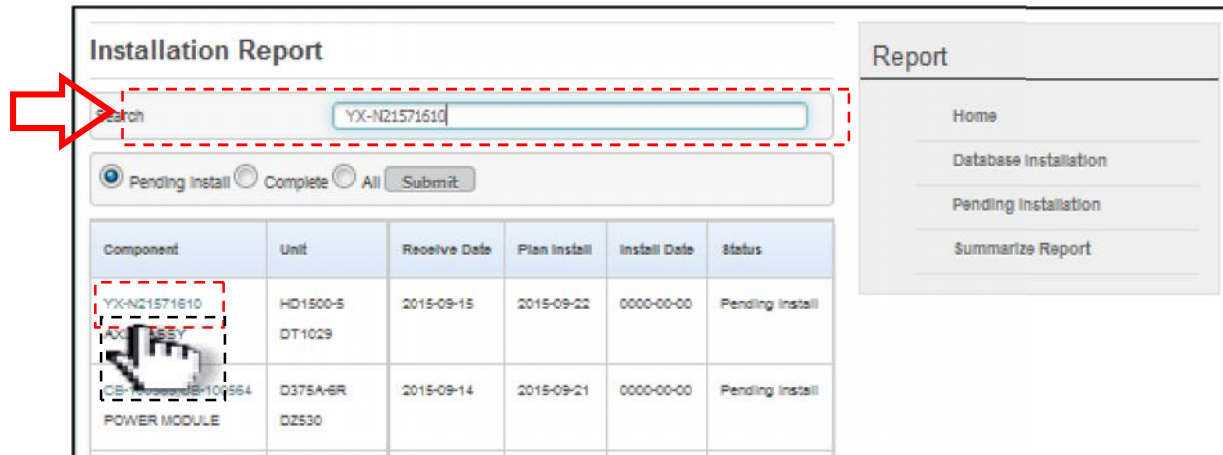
Installation Report

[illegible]earch YX-N21571610

Pending Install Complete All Submit

| Component | Unit | Receive Date | Plan Install | Install Date | Status |
|---|---|---|---|---|---|
| YX-N21571610 AX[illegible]SSY | HD1500-5 DT1029 | 2015-09-15 | 2015-09-22 | 0000-00-00 | Pending Install |
| CB-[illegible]-100564 POWER MODULE | D375A-6R DZ530 | 2015-09-14 | 2015-09-21 | 0000-00-00 | Pending Install |

Report

Home

Database Installation

Pending Installation

Summarize Report